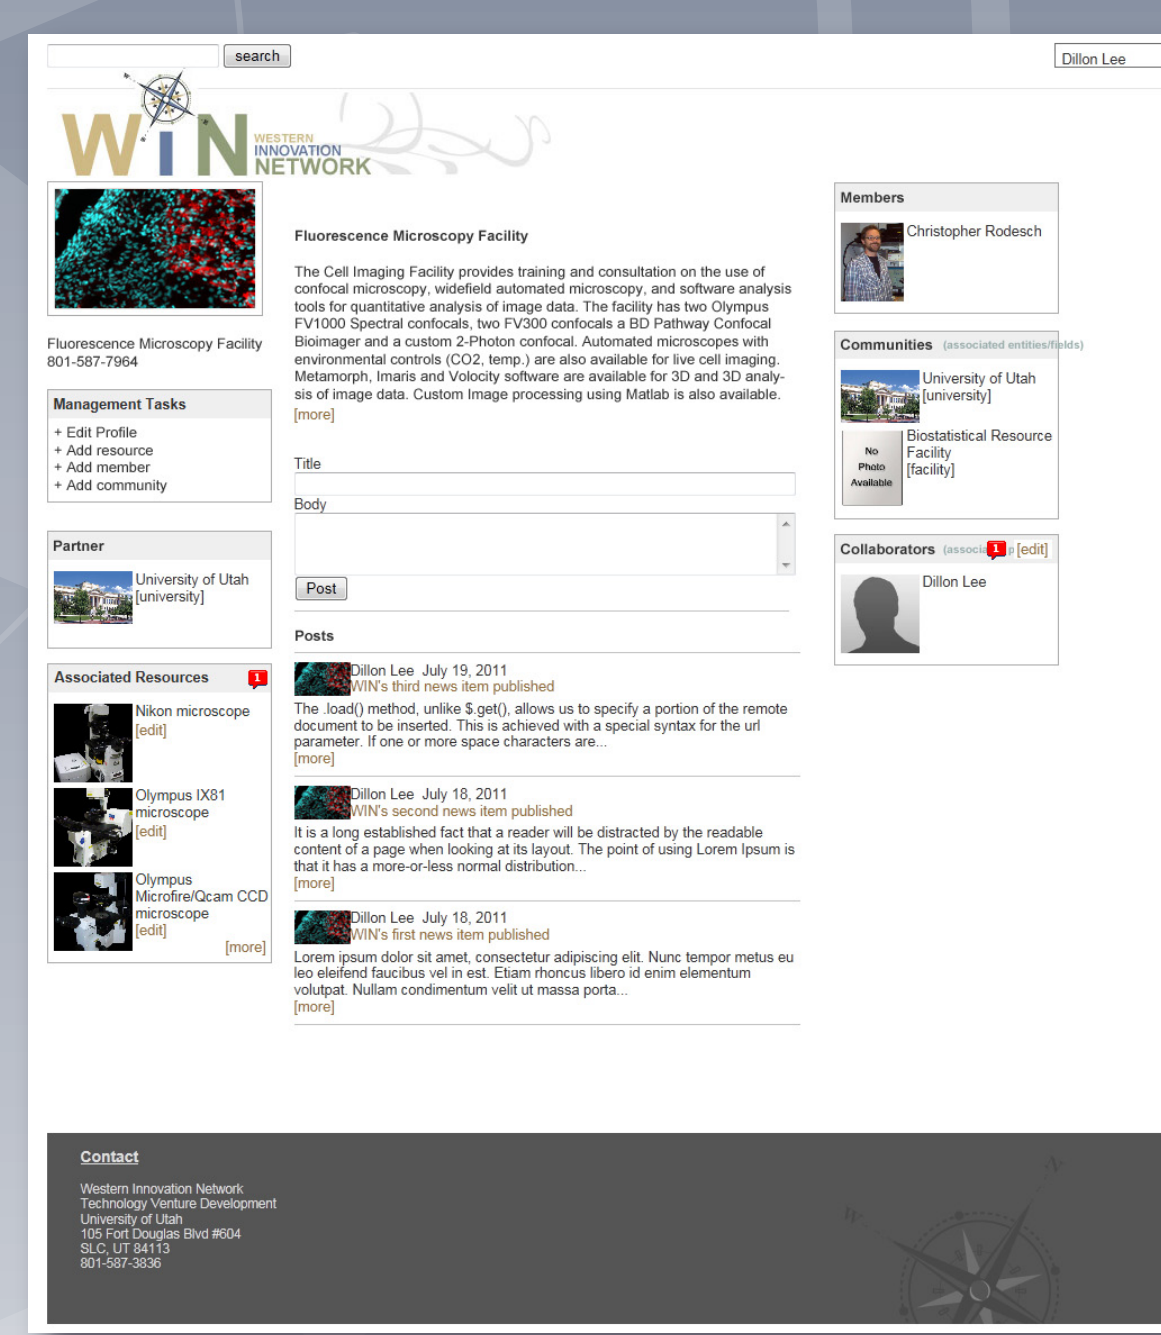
search

Dillon Lee

WIN WESTERN INNOVATION NETWORK

Fluorescence Microscopy Facility
801-587-7964

Management Tasks
+ Edit Profile
+ Add resource
+ Add member
+ Add community

Partner
University of Utah [university]

Associated Resources 1
Nikon microscope [edit]
Olympus IX81 microscope [edit]
Olympus Microfire/Qcam CCD microscope [edit]
[more]

Fluorescence Microscopy Facility

The Cell Imaging Facility provides training and consultation on the use of confocal microscopy, widefield automated microscopy, and software analysis tools for quantitative analysis of image data. The facility has two Olympus FV1000 Spectral confocals, two FV300 confocals a BD Pathway Confocal Bioimager and a custom 2-Photon confocal. Automated microscopes with environmental controls (CO2, temp.) are also available for live cell imaging. Metamorph, Imaris and Volocity software are available for 3D and 3D analysis of image data. Custom Image processing using Matlab is also available.
[more]

Title
Body
Post

Posts

Dillon Lee July 19, 2011
WIN's third news item published
The .load() method, unlike $.get(), allows us to specify a portion of the remote document to be inserted. This is achieved with a special syntax for the url parameter. If one or more space characters are...
[more]

Dillon Lee July 18, 2011
WIN's second news item published
It is a long established fact that a reader will be distracted by the readable content of a page when looking at its layout. The point of using Lorem Ipsum is that it has a more-or-less normal distribution...
[more]

Dillon Lee July 18, 2011
WIN's first news item published
Lorem ipsum dolor sit amet, consectetur adipiscing elit. Nunc tempor metus eu leo eleifend faucibus vel in est. Etiam rhoncus libero id enim elementum volutpat. Nullam condimentum velit ut massa porta...
[more]

Members
Christopher Rodesch

Communities (associated entities/fields)
University of Utah [university]
No Photo Available
Biostatistical Resource Facility [facility]

Collaborators (associa 1 p [edit]
Dillon Lee

Contact
Western Innovation Network
Technology Venture Development
University of Utah
105 Fort Douglas Blvd #604
SLC, UT 84113
801-587-3836